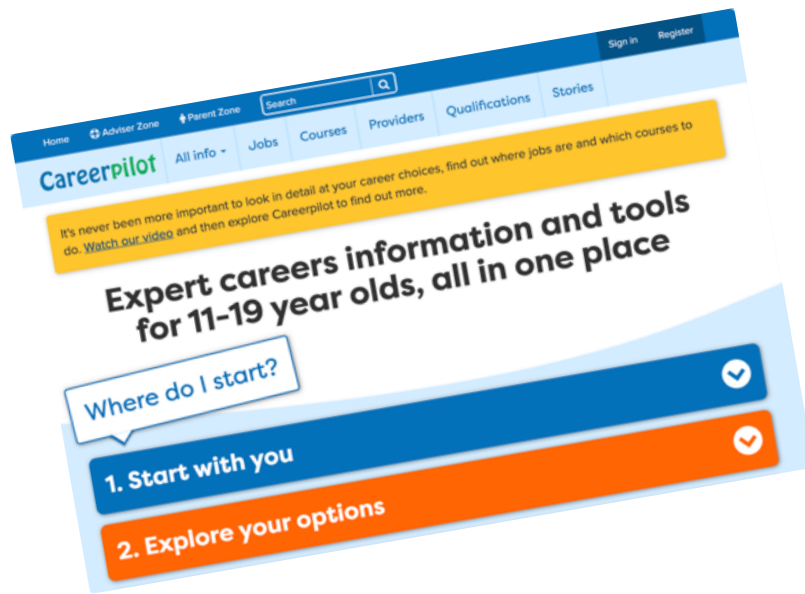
Sign in Register

Home Adviser Zone Parent Zone Search

Careerpilot All info Jobs Courses Providers Qualifications Stories

It's never been more important to look in detail at your career choices, find out where jobs are and which courses to do. Watch our video and then explore Careerpilot to find out more.

Expert careers information and tools for 11-19 year olds, all in one place

Where do I start?

1. Start with you

2. Explore your options